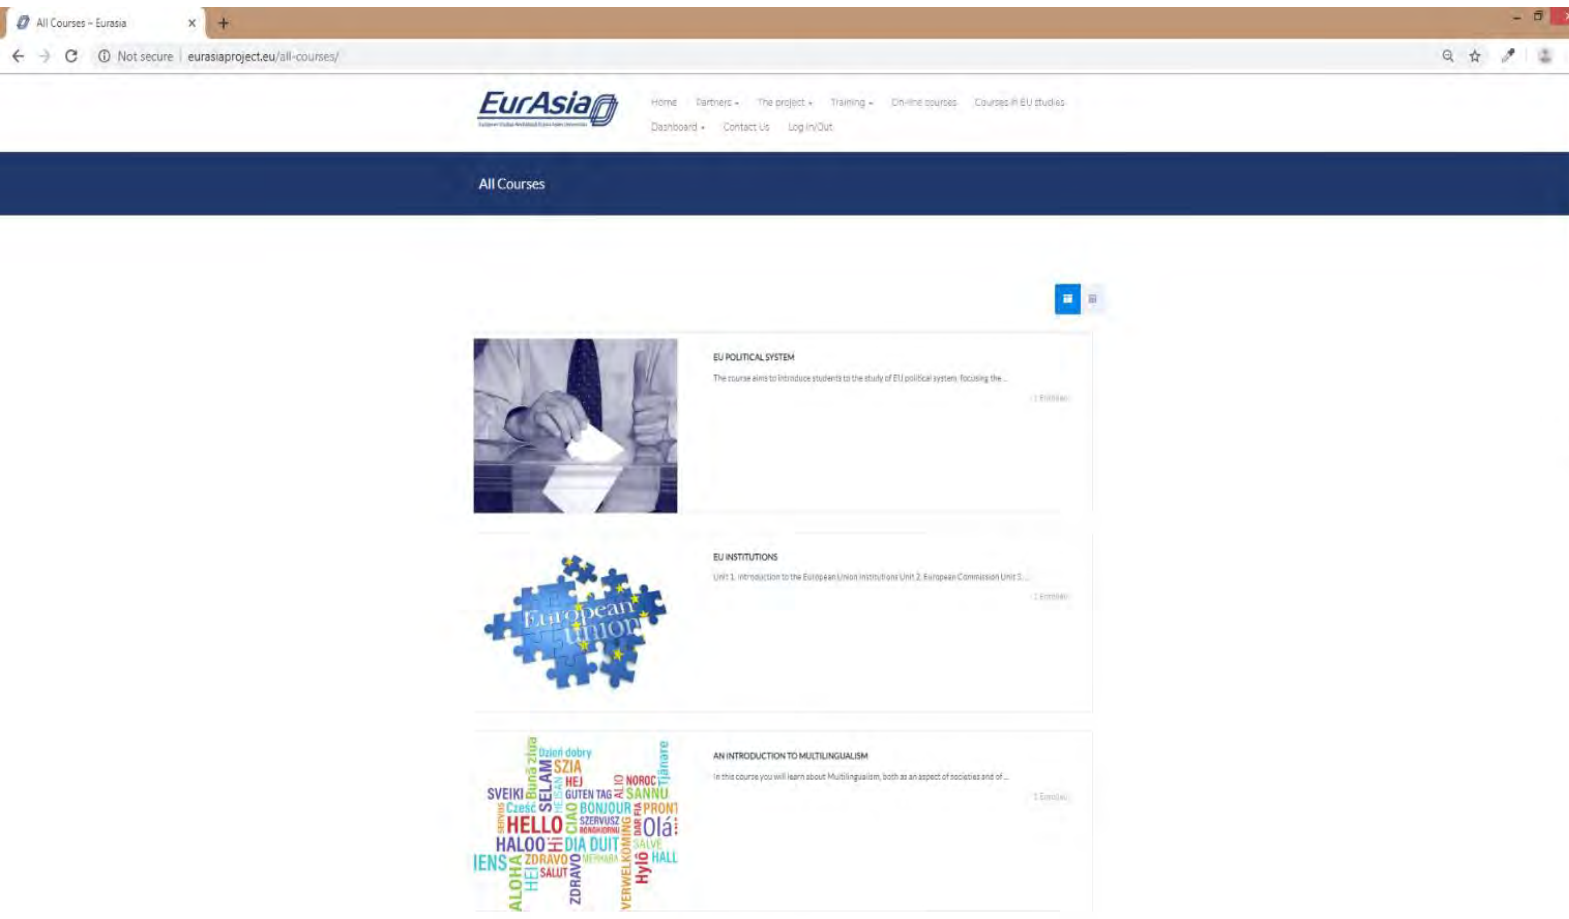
All Courses – Eurasia ×

Not secure | eurasiaproject.eu/all-courses/

EurAsia

Home Partners The project Training On-line courses Courses in EU studies Dashboard Contact Us Log In/Out

All Courses

EU POLITICAL SYSTEM

The course aims to introduce students to the study of EU political system focusing the ...

1 Enrolled

European Union

EU INSTITUTIONS

Unit 1. Introduction to the European Union Institutions Unit 2. European Commission Unit 3...

1 Enrolled

Dzień dobry SZIA SVEIKI SELAM HEJ NOROC GUTEN TAG SANNU Cześć BONJOUR PRONT HELLO SZERVUSZ Olá CIAO HALOO Hi DIA DUIT SALVE IENS ZDRAVO HALL SALUT ALOHA HEI ZDRAVO Hyló Bună ziua Tjenare VERWELKOMING

AN INTRODUCTION TO MULTILINGUALISM

In this course you will learn about Multilingualism, both as an aspect of societies and of ...

1 Enrolled